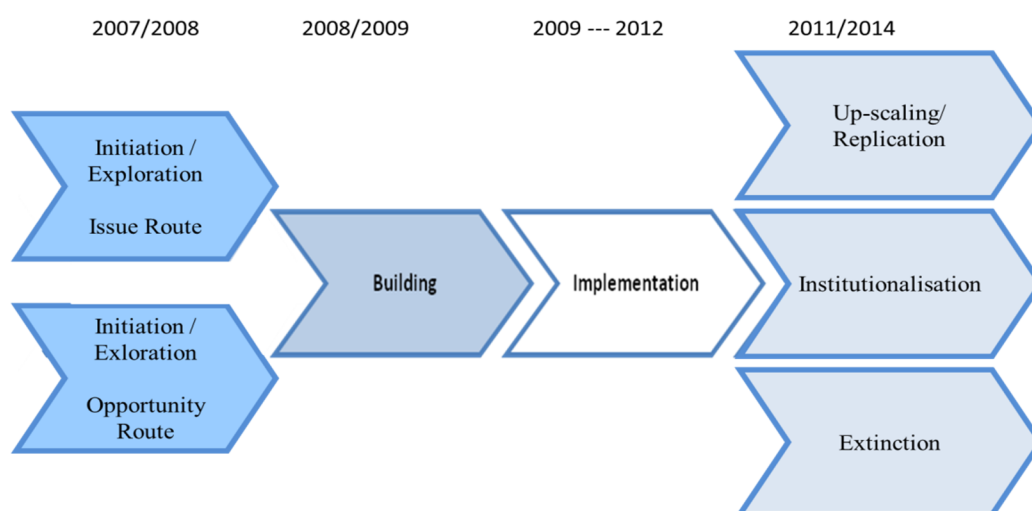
2007/2008

2008/2009

2009 --- 2012

2011/2014

Initiation / Exploration

Issue Route

Initiation / Exloration

Opportunity Route

Building

Implementation

Up-scaling/ Replication

Institutionalisation

Extinction